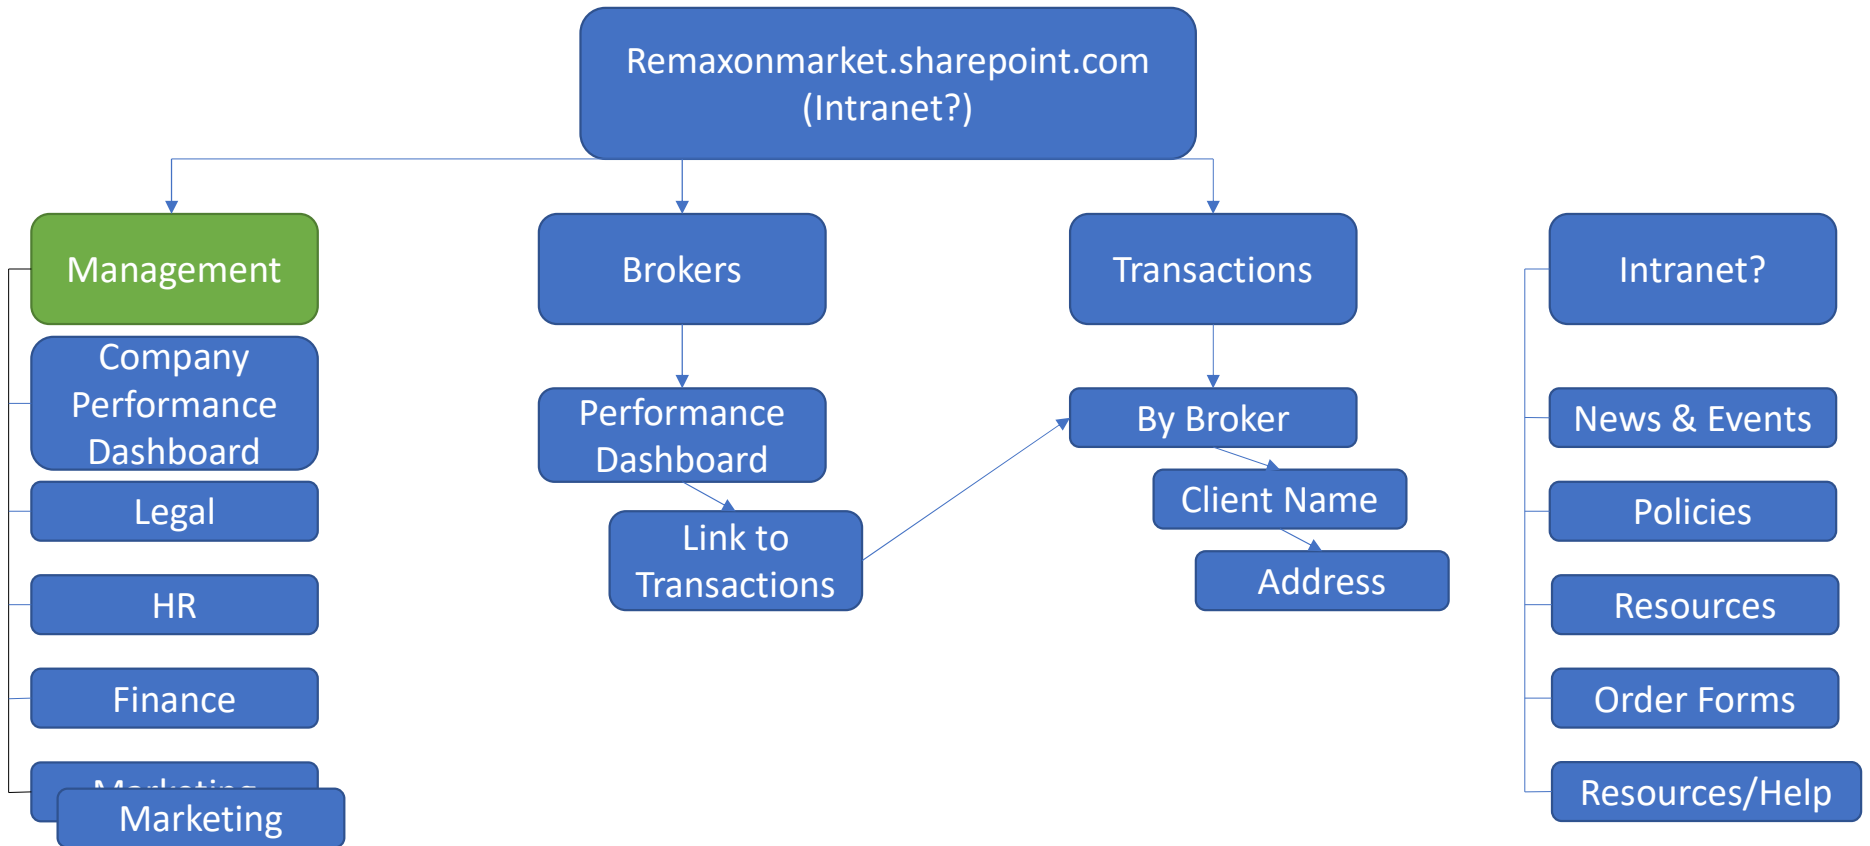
Remaxonmarket.sharepoint.com
(Intranet?)

Management

Company Performance Dashboard

Legal

HR

Finance

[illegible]

Marketing

Brokers

Performance Dashboard

Link to Transactions

Transactions

By Broker

Client Name

Address

Intranet?

News & Events

Policies

Resources

Order Forms

Resources/Help